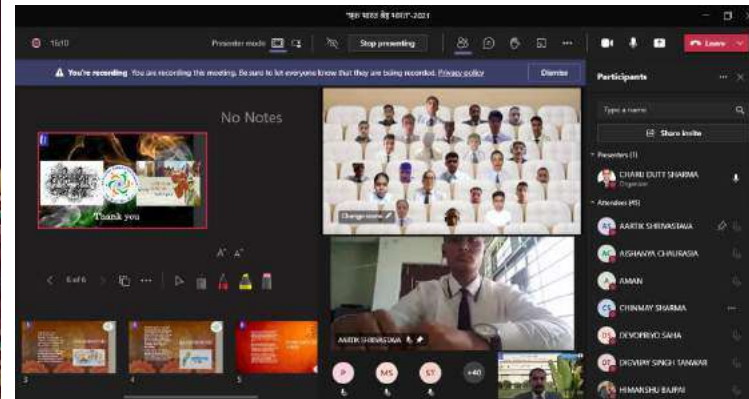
"एक भारत श्रेष्ठ भारत"-2021

16:10

Presenter mode

Stop presenting

Leave

You're recording You are recording the meeting. Be sure to let everyone know that they are being recorded. Privacy policy

Dismiss

No Notes

Thank you

6 of 6

Change name

AARTIK SHRIVASTAVA

P

MS

ST

+40

Participants

Type a name

Share invite

Presenters (1)

CHARU DUTT SHARMA
Organizer

Attendees (45)

AARTIK SHRIVASTAVA

AISHANYA CHAURASIA

AMAN

CHINMAY SHARMA

DEVOPRIYO SAHA

DIGVIJAY SINGH TANWAR

HIMANSHU BAJPAI